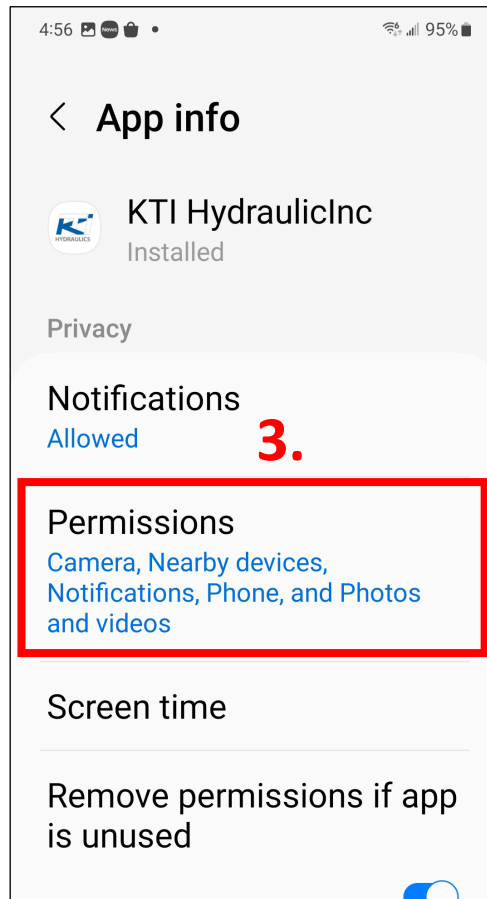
4:56 News 95%

App info

KTI
HYDRAULICS

KTI HydraulicInc
Installed

Privacy

Notifications
Allowed

3.

Permissions
Camera, Nearby devices, Notifications, Phone, and Photos and videos

Screen time

Remove permissions if app is unused